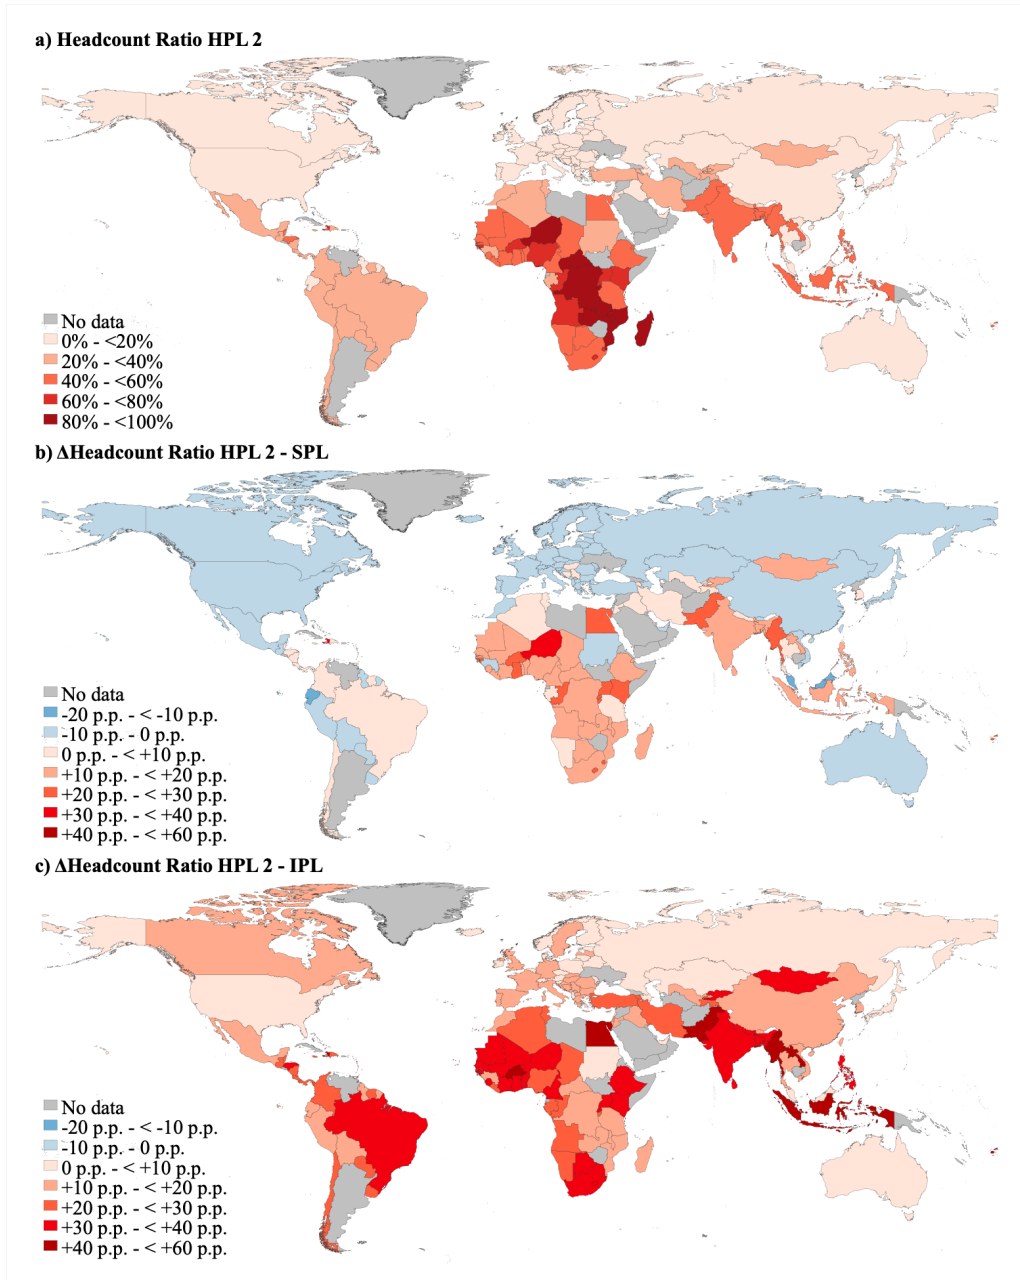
a) Headcount Ratio HPL 2

No data
0% - <20%
20% - <40%
40% - <60%
60% - <80%
80% - <100%

b) ΔHeadcount Ratio HPL 2 - SPL

No data
-20 p.p. - < -10 p.p.
-10 p.p. - 0 p.p.
0 p.p. - < +10 p.p.
+10 p.p. - < +20 p.p.
+20 p.p. - < +30 p.p.
+30 p.p. - < +40 p.p.
+40 p.p. - < +60 p.p.

c) ΔHeadcount Ratio HPL 2 - IPL

No data
-20 p.p. - < -10 p.p.
-10 p.p. - 0 p.p.
0 p.p. - < +10 p.p.
+10 p.p. - < +20 p.p.
+20 p.p. - < +30 p.p.
+30 p.p. - < +40 p.p.
+40 p.p. - < +60 p.p.